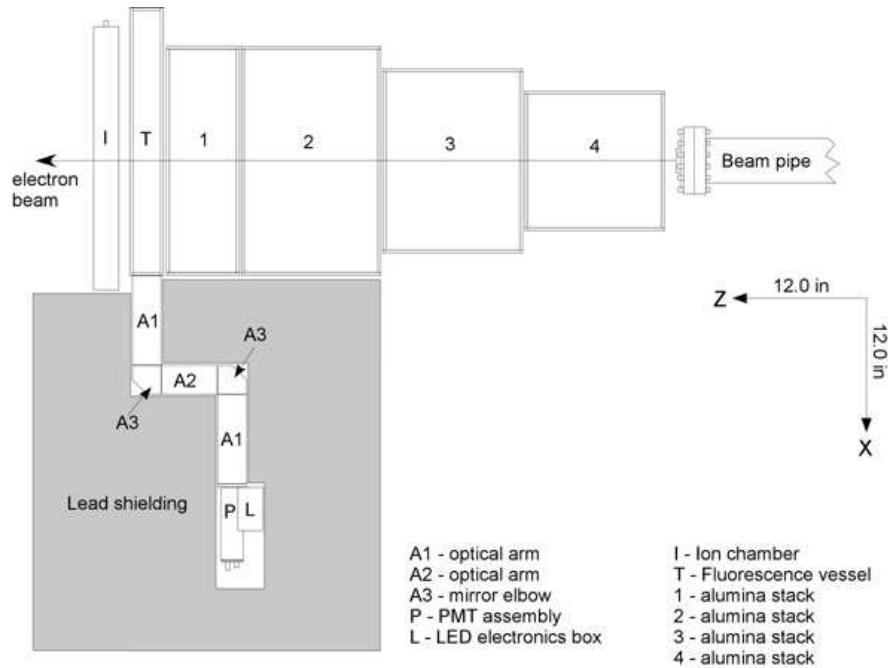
I
T
1
2
3
4
Beam pipe
electron beam

Z
12.0 in
12.0 in
X

A1
A3
A2
A3
A1
Lead shielding
P
L

A1 - optical arm
A2 - optical arm
A3 - mirror elbow
P - PMT assembly
L - LED electronics box

I - Ion chamber
T - Fluorescence vessel
1 - alumina stack
2 - alumina stack
3 - alumina stack
4 - alumina stack